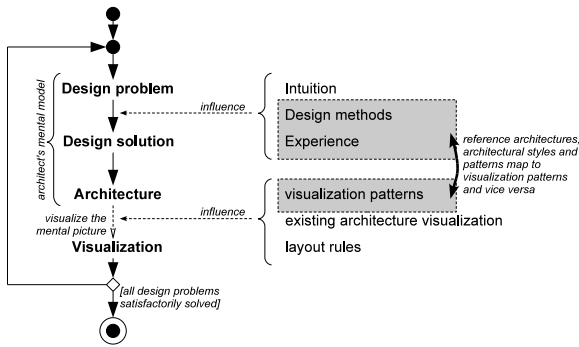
architect's mental model

Design problem

Design solution

Architecture

visualize the mental picture

Visualization

[all design problems satisfactorily solved]

influence

influence

Intuition

Design methods

Experience

visualization patterns

existing architecture visualization

layout rules

reference architectures, architectural styles and patterns map to visualization patterns and vice versa